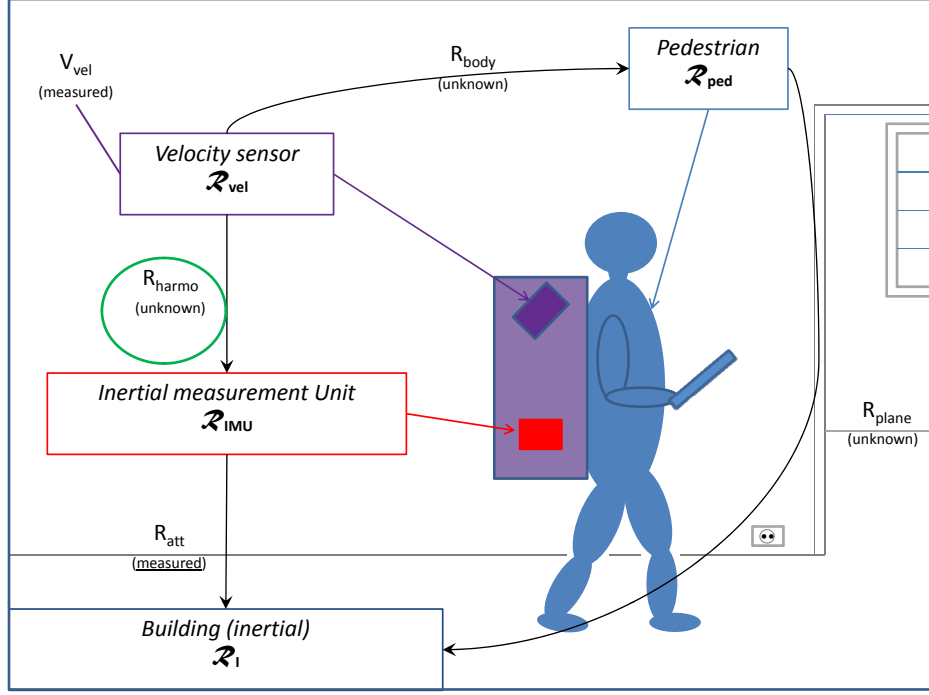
$V_{vel}$
(measured)

$R_{body}$
(unknown)

*Pedestrian*
$\mathcal{R}_{ped}$

*Velocity sensor*
$\mathcal{R}_{vel}$

$R_{harmo}$
(unknown)

*Inertial measurement Unit*
$\mathcal{R}_{IMU}$

$R_{plane}$
(unknown)

$R_{att}$
(measured)

*Building (inertial)*
$\mathcal{R}_{I}$